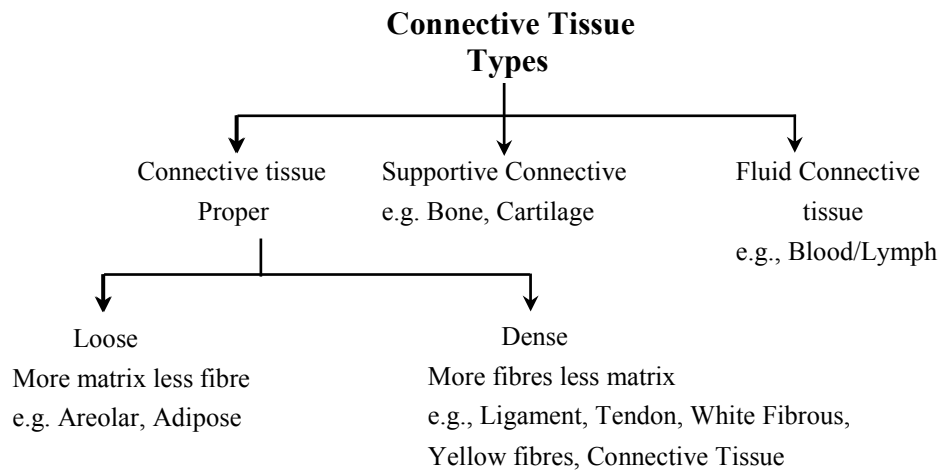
Connective Tissue Types

Connective tissue Proper

Supportive Connective e.g. Bone, Cartilage

Fluid Connective tissue e.g., Blood/Lymph

Loose
More matrix less fibre
e.g. Areolar, Adipose

Dense
More fibres less matrix
e.g., Ligament, Tendon, White Fibrous, Yellow fibres, Connective Tissue